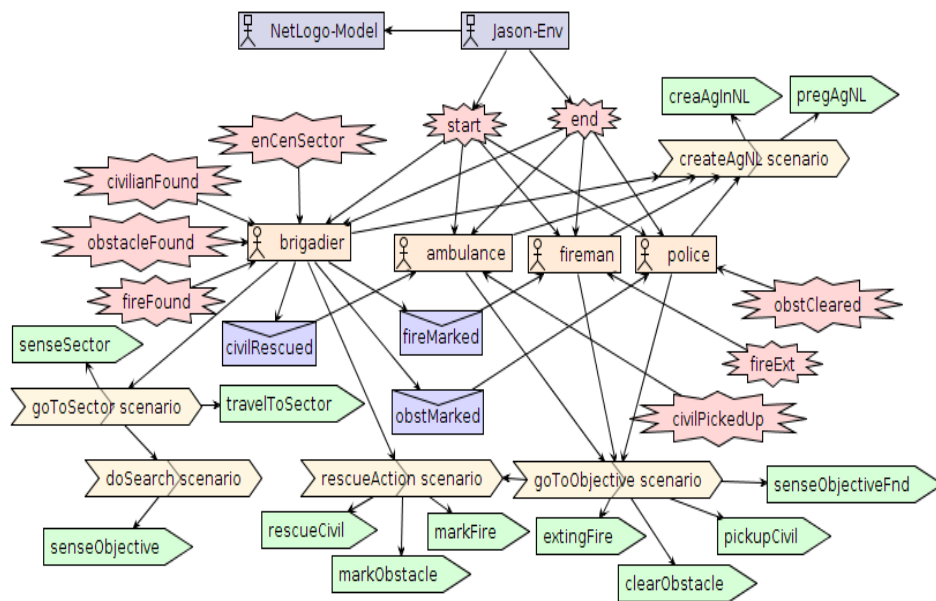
NetLogo-Model
Jason-Env
start
end
creaAgInNL
pregAgNL
enCenSector
createAgNL scenario
civilianFound
obstacleFound
brigadier
ambulance
fireman
police
fireFound
obstCleared
senseSector
civilRescued
fireMarked
fireExt
goToSector scenario
travelToSector
obstMarked
civilPickedUp
doSearch scenario
rescueAction scenario
goToObjective scenario
senseObjectiveFnd
rescueCivil
markFire
extingFire
pickupCivil
senseObjective
markObstacle
clearObstacle